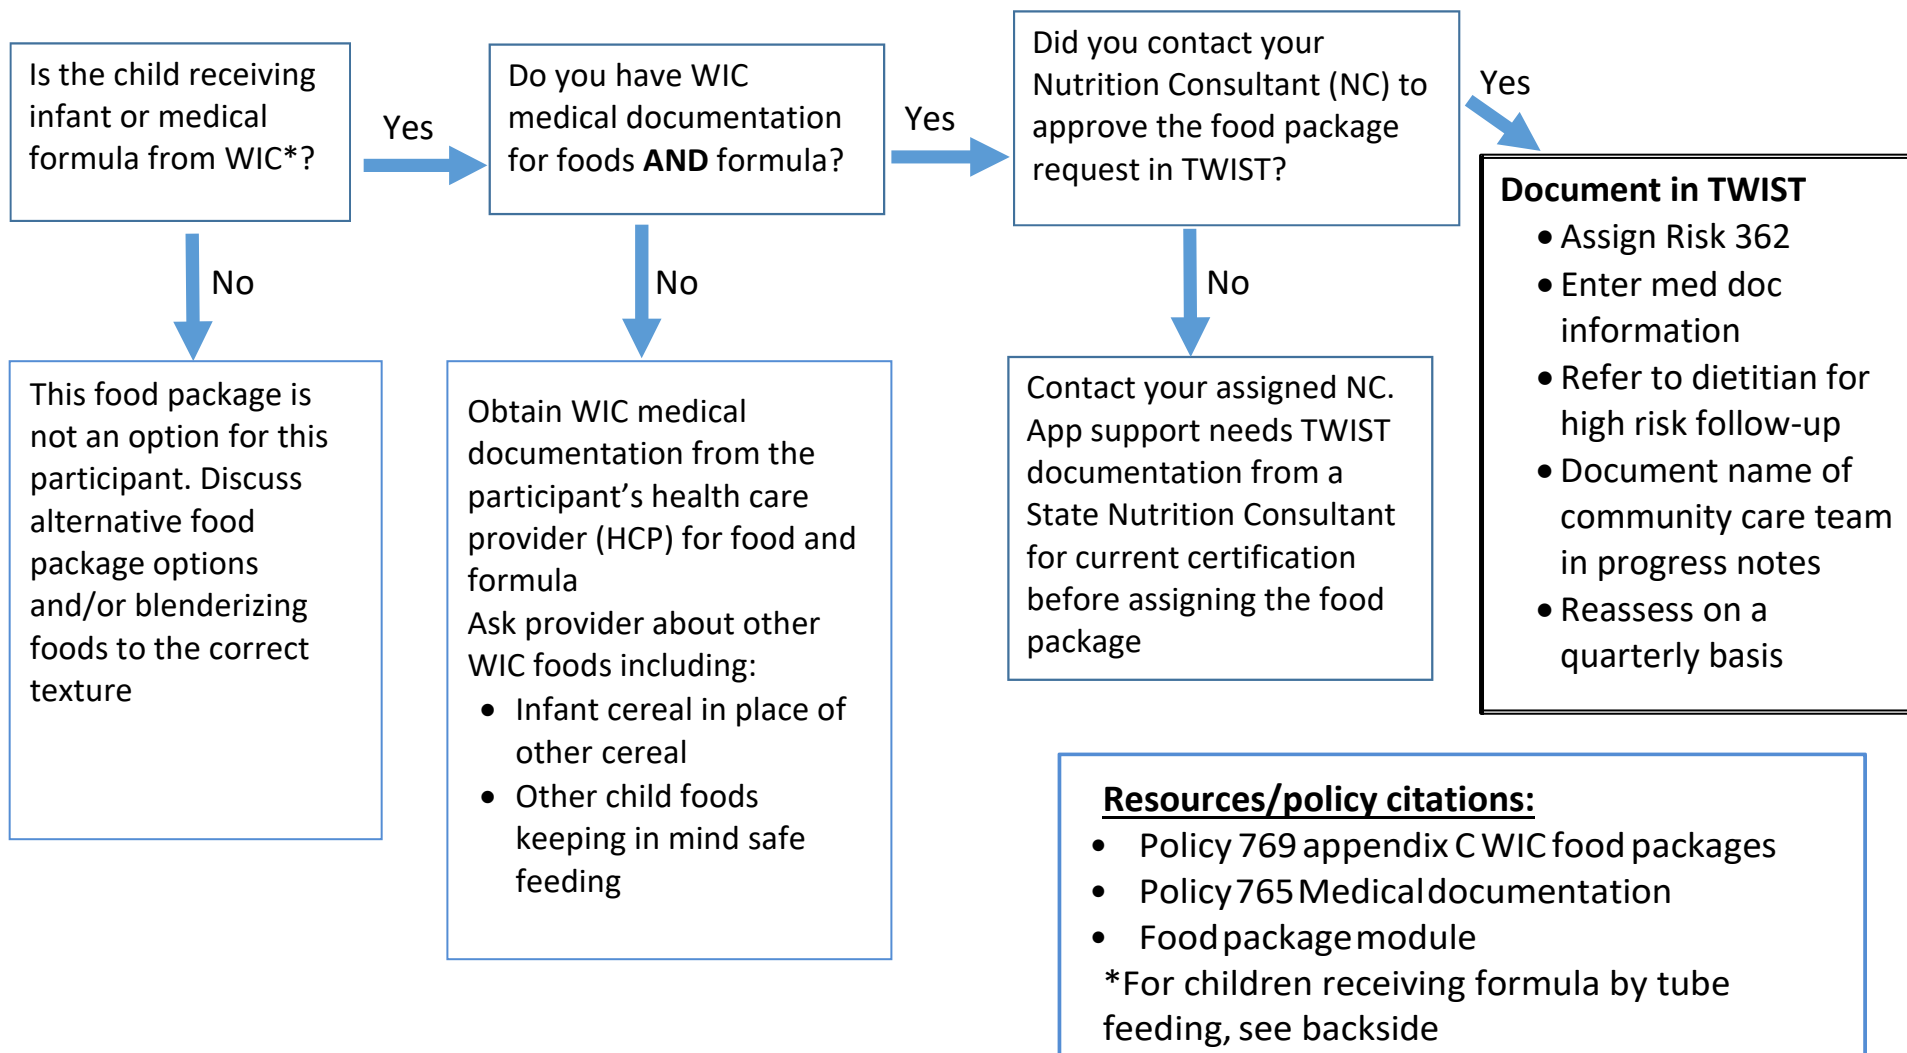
Is the child receiving infant or medical formula from WIC*?

Yes

Do you have WIC medical documentation for foods **AND** formula?

Yes

Did you contact your Nutrition Consultant (NC) to approve the food package request in TWIST?

Yes

**Document in TWIST**
- Assign Risk 362
- Enter med doc information
- Refer to dietitian for high risk follow-up
- Document name of community care team in progress notes
- Reassess on a quarterly basis

No

This food package is not an option for this participant. Discuss alternative food package options and/or blenderizing foods to the correct texture

No

Obtain WIC medical documentation from the participant's health care provider (HCP) for food and formula
Ask provider about other WIC foods including:
- Infant cereal in place of other cereal
- Other child foods keeping in mind safe feeding

No

Contact your assigned NC. App support needs TWIST documentation from a State Nutrition Consultant for current certification before assigning the food package

**Resources/policy citations:**
- Policy 769 appendix C WIC food packages
- Policy 765 Medical documentation
- Food package module

*For children receiving formula by tube feeding, see backside